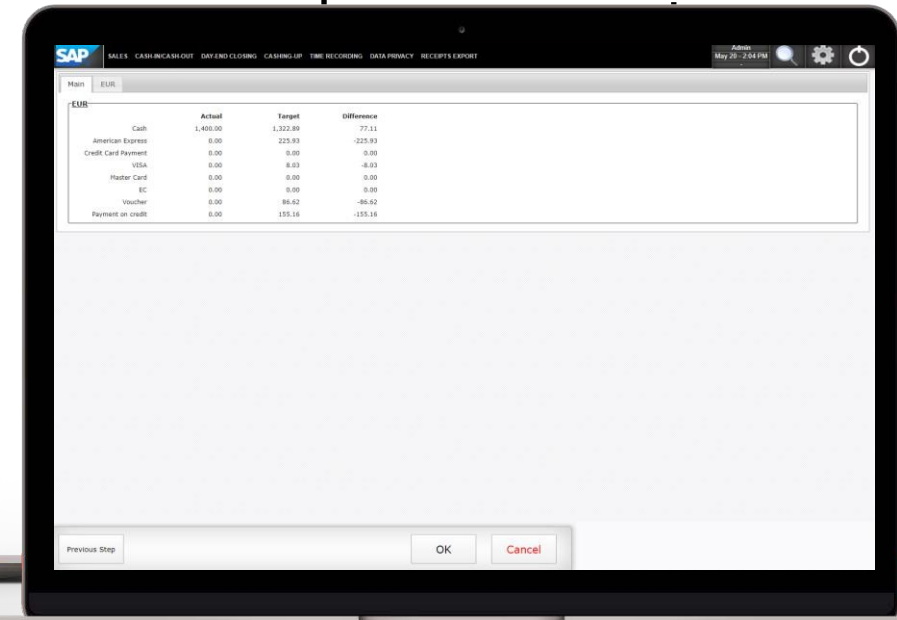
SAP SALES CASH-IN/CASH-OUT DAY-END CLOSING CASHING-UP TIME RECORDING DATA PRIVACY RECEIPTS EXPORT

Admin
May 20 - 2:04 PM

Main EUR

EUR

| | Actual | Target | Difference |
|---|---|---|---|
| Cash | 1,400.00 | 1,322.89 | 77.11 |
| American Express | 0.00 | 225.93 | -225.93 |
| Credit Card Payment | 0.00 | 0.00 | 0.00 |
| VISA | 0.00 | 8.03 | -8.03 |
| Master Card | 0.00 | 0.00 | 0.00 |
| EC | 0.00 | 0.00 | 0.00 |
| Voucher | 0.00 | 86.62 | -86.62 |
| Payment on credit | 0.00 | 155.16 | -155.16 |

Previous Step

OK

Cancel